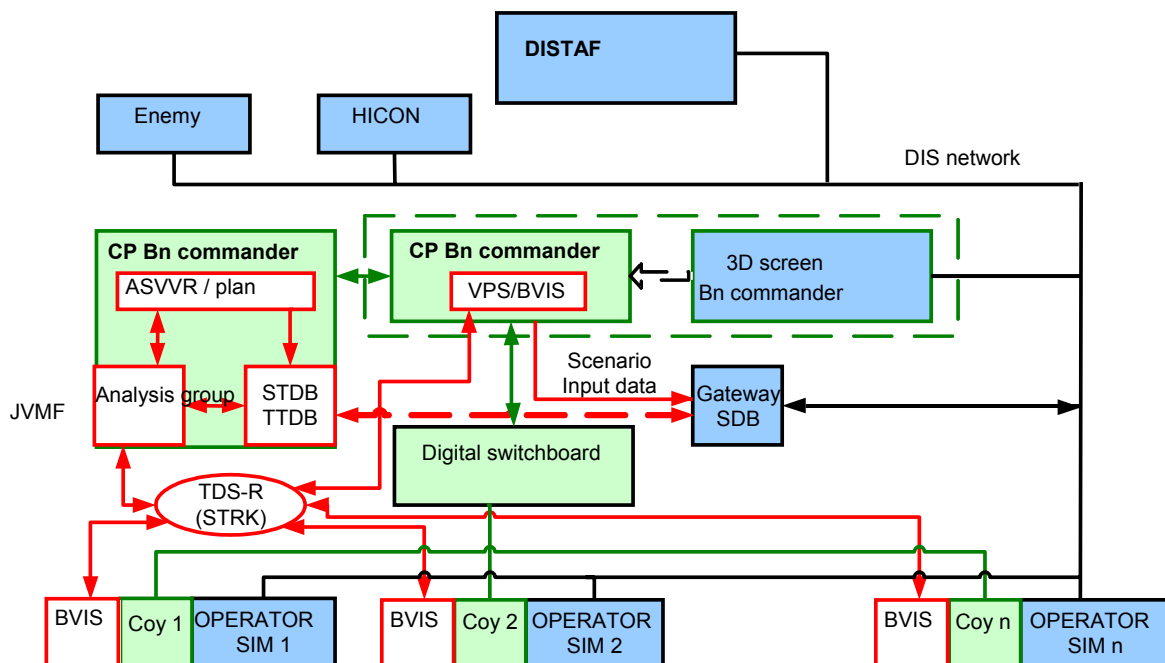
DISTAF

Enemy

HICON

DIS network

CP Bn commander

ASVVR / plan

CP Bn commander

VPS/BVIS

3D screen
Bn commander

Scenario
Input data

JVMF

Analysis group

STDB
TTDB

Gateway
SDB

Digital switchboard

TDS-R
(STRK)

BVIS

Coy 1

OPERATOR
SIM 1

BVIS

Coy 2

OPERATOR
SIM 2

BVIS

Coy n

OPERATOR
SIM n